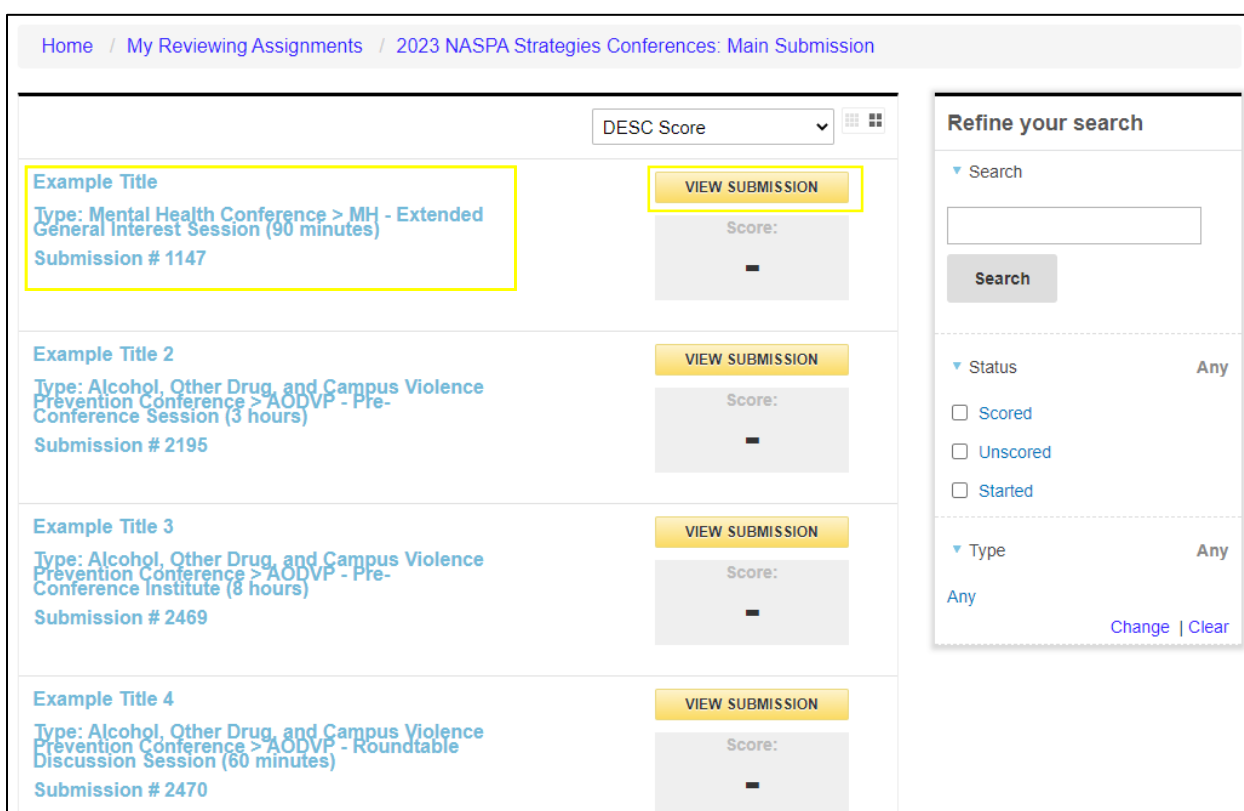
Home / My Reviewing Assignments / 2023 NASPA Strategies Conferences: Main Submission

DESC Score

Example Title
Type: Mental Health Conference > MH - Extended General Interest Session (90 minutes)
Submission # 1147

VIEW SUBMISSION
Score:
-

Example Title 2
Type: Alcohol, Other Drug, and Campus Violence Prevention Conference > AODVP - Pre-Conference Session (3 hours)
Submission # 2195

VIEW SUBMISSION
Score:
-

Example Title 3
Type: Alcohol, Other Drug, and Campus Violence Prevention Conference > AODVP - Pre-Conference Institute (8 hours)
Submission # 2469

VIEW SUBMISSION
Score:
-

Example Title 4
Type: Alcohol, Other Drug, and Campus Violence Prevention Conference > AODVP - Roundtable Discussion Session (60 minutes)
Submission # 2470

VIEW SUBMISSION
Score:
-

Refine your search

Search

Search

Status Any
Scored
Unscored
Started

Type Any
Any
Change | Clear